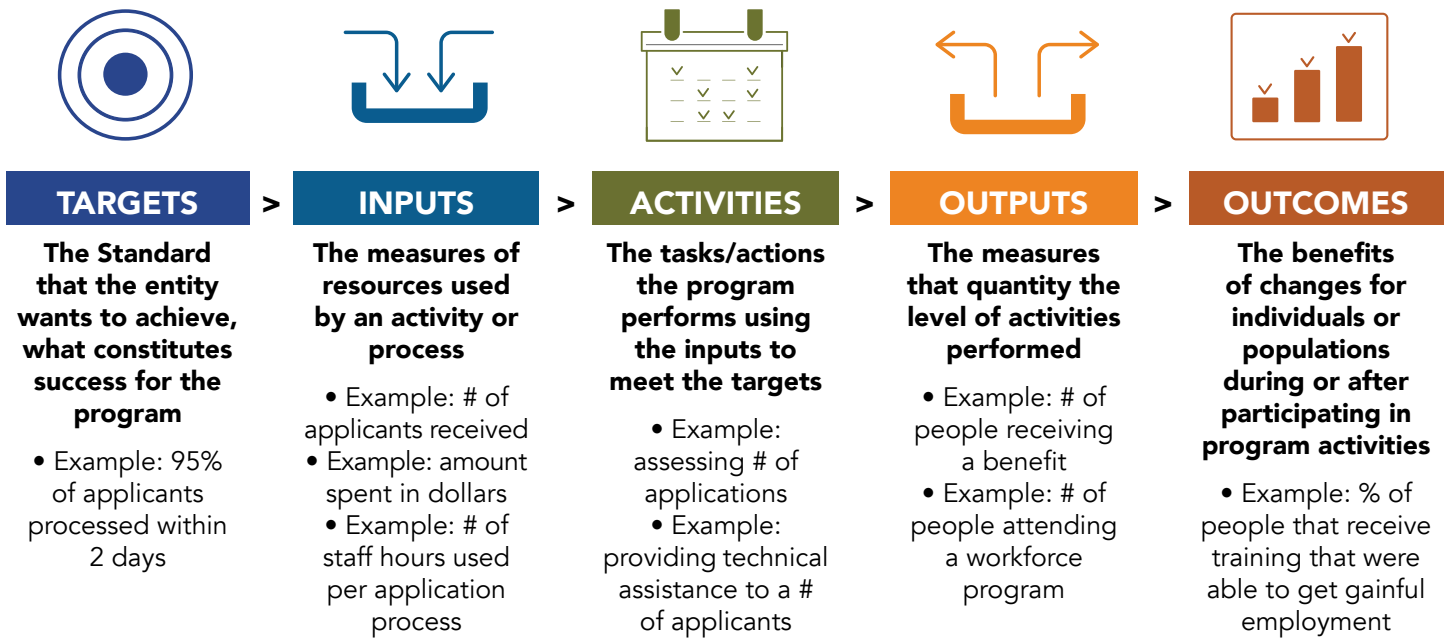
TARGETS

The Standard that the entity wants to achieve, what constitutes success for the program

• Example: 95% of applicants processed within 2 days

>

INPUTS

The measures of resources used by an activity or process

• Example: # of applicants received
• Example: amount spent in dollars
• Example: # of staff hours used per application process

>

ACTIVITIES

The tasks/actions the program performs using the inputs to meet the targets

• Example: assessing # of applications
• Example: providing technical assistance to a # of applicants

>

OUTPUTS

The measures that quantity the level of activities performed

• Example: # of people receiving a benefit
• Example: # of people attending a workforce program

>

OUTCOMES

The benefits of changes for individuals or populations during or after participating in program activities

• Example: % of people that receive training that were able to get gainful employment